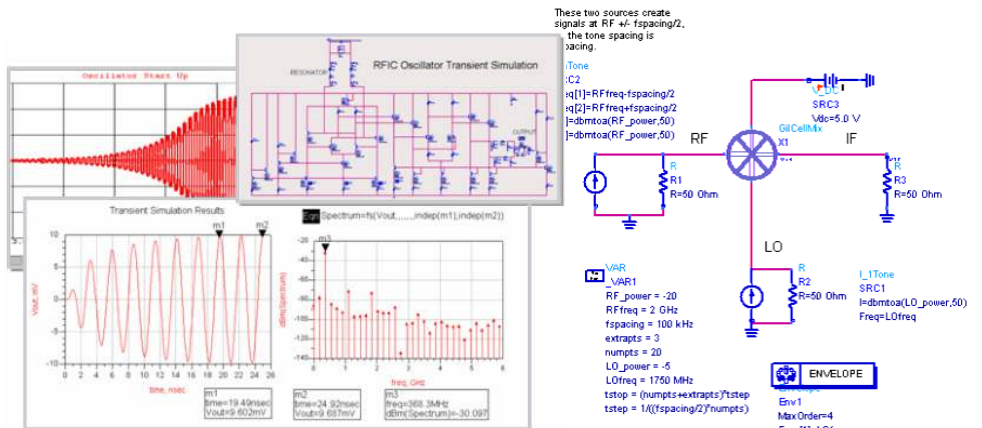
These two sources create signals at RF +/- fspacing/2, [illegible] the tone spacing is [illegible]pacing.

Oscillator Start Up

RFIC Oscillator Transient Simulation

RESONATOR

OUTPUT

Transient Simulation Results

m1

m2

Eqn Spectrum=fs(Vout,,,,,,indep(m1),indep(m2))

m3

Vout, mV

time, nsec

dBm(Spectrum)

freq, GHz

| m1 | m2 | m3 |
|---|---|---|
| time=19.49nsec Vout=9.602mV | time=24.92nsec Vout=9.687mV | freq=368.3MHz dBm(Spectrum)=-30.097 |

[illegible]Tone
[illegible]:C2
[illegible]eq[1]=RFfreq-fspacing/2
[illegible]eq[2]=RFfreq+fspacing/2
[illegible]]=dbmtoa(RF_power,50)
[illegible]]=dbmtoa(RF_power,50)

V_DC
SRC3
Vdc=5.0 V

GilCellMix
X1

RF

IF

R
R1
R=50 Ohm

R
R3
R=50 Ohm

LO

R
R2
R=50 Ohm

I_1Tone
SRC1
I=dbmtoa(LO_power,50)
Freq=LOfreq

VAR
VAR1
RF_power = -20
RFfreq = 2 GHz
fspacing = 100 kHz
extrapts = 3
numpts = 20
LO_power = -5
LOfreq = 1750 MHz
tstop = (numpts+extrapts)*tstep
tstep = 1/((fspacing/2)*numpts)

ENVELOPE
Envelope
Env1
MaxOrder=4
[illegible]